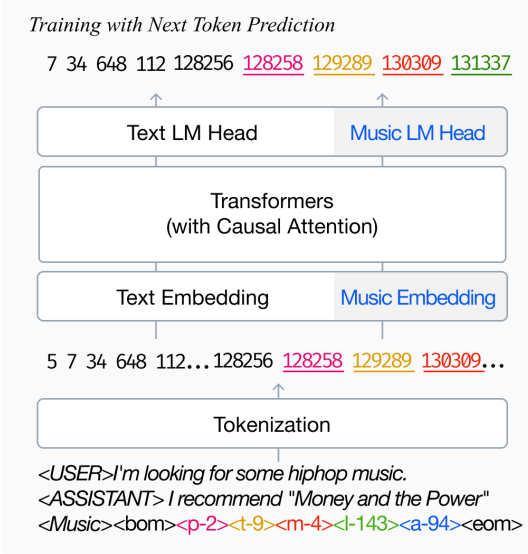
Training with Next Token Prediction

7 34 648 112 128256 128258 129289 130309 131337

Text LM Head

Music LM Head

Transformers
(with Causal Attention)

Text Embedding

Music Embedding

5 7 34 648 112...128256 128258 129289 130309...

Tokenization

<USER>I'm looking for some hiphop music.
<ASSISTANT> I recommend "Money and the Power"
<Music><bom><p-2><t-9><m-4><l-143><a-94><eom>